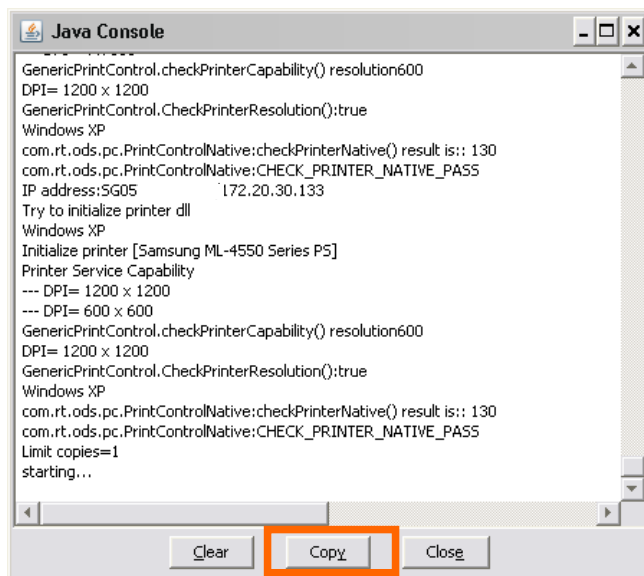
Java Console

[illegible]
GenericPrintControl.checkPrinterCapability() resolution600
DPI= 1200 x 1200
GenericPrintControl.CheckPrinterResolution():true
Windows XP
com.rt.ods.pc.PrintControlNative:checkPrinterNative() result is:: 130
com.rt.ods.pc.PrintControlNative:CHECK_PRINTER_NATIVE_PASS
IP address:SG05 172.20.30.133
Try to initialize printer dll
Windows XP
Initialize printer [Samsung ML-4550 Series PS]
Printer Service Capability
--- DPI= 1200 x 1200
--- DPI= 600 x 600
GenericPrintControl.checkPrinterCapability() resolution600
DPI= 1200 x 1200
GenericPrintControl.CheckPrinterResolution():true
Windows XP
com.rt.ods.pc.PrintControlNative:checkPrinterNative() result is:: 130
com.rt.ods.pc.PrintControlNative:CHECK_PRINTER_NATIVE_PASS
Limit copies=1
starting...

Clear Copy Close